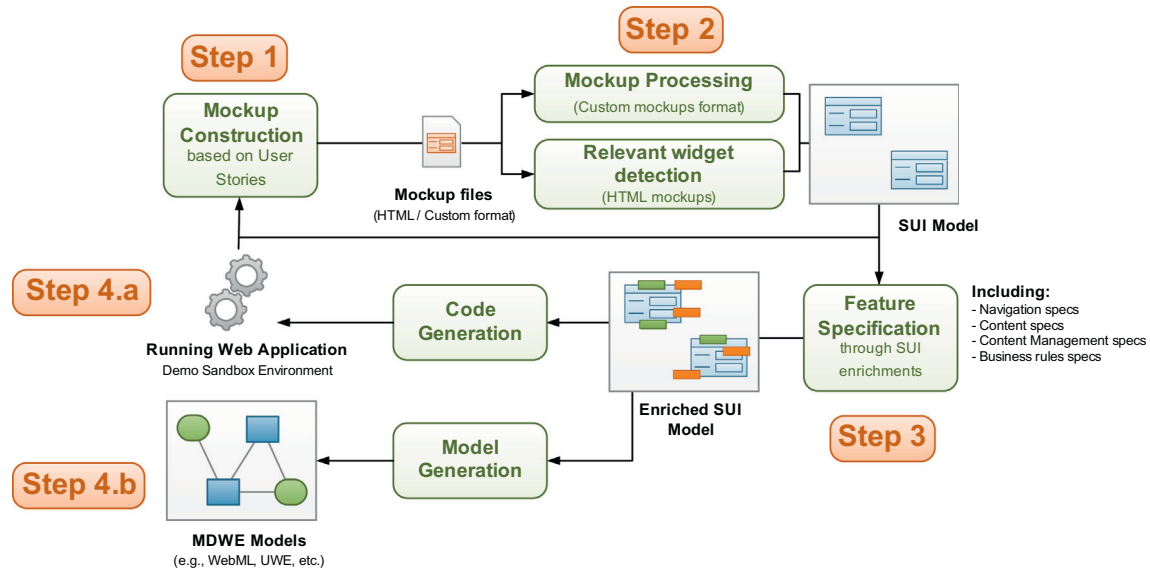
Step 1

Mockup Construction based on User Stories

Step 2

Mockup Processing (Custom mockups format)

Relevant widget detection (HTML mockups)

Mockup files (HTML / Custom format)

SUI Model

Step 4.a

Running Web Application Demo Sandbox Environment

Code Generation

Feature Specification through SUI enrichments

Including:
- Navigation specs
- Content specs
- Content Management specs
- Business rules specs

Enriched SUI Model

Step 3

Model Generation

Step 4.b

MDWE Models (e.g., WebML, UWE, etc.)